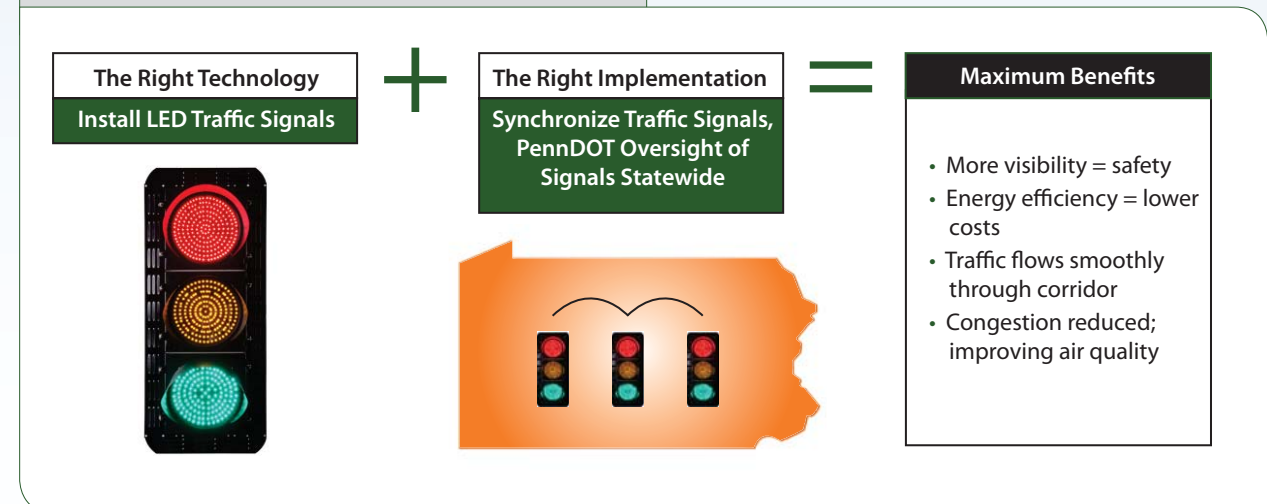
The Right Technology

Install LED Traffic Signals

+

The Right Implementation

Synchronize Traffic Signals, PennDOT Oversight of Signals Statewide

=

Maximum Benefits

• More visibility = safety
• Energy efficiency = lower costs
• Traffic flows smoothly through corridor
• Congestion reduced; improving air quality